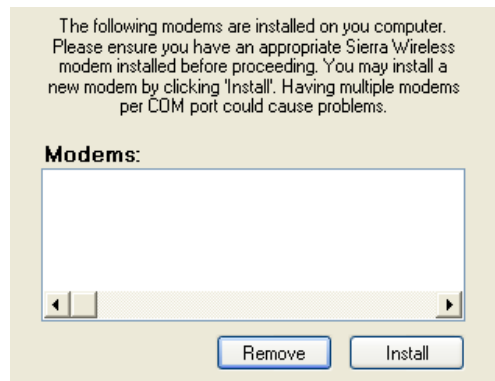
The following modems are installed on you computer. Please ensure you have an appropriate Sierra Wireless modem installed before proceeding. You may install a new modem by clicking 'Install'. Having multiple modems per COM port could cause problems.

Modems:

Remove Install